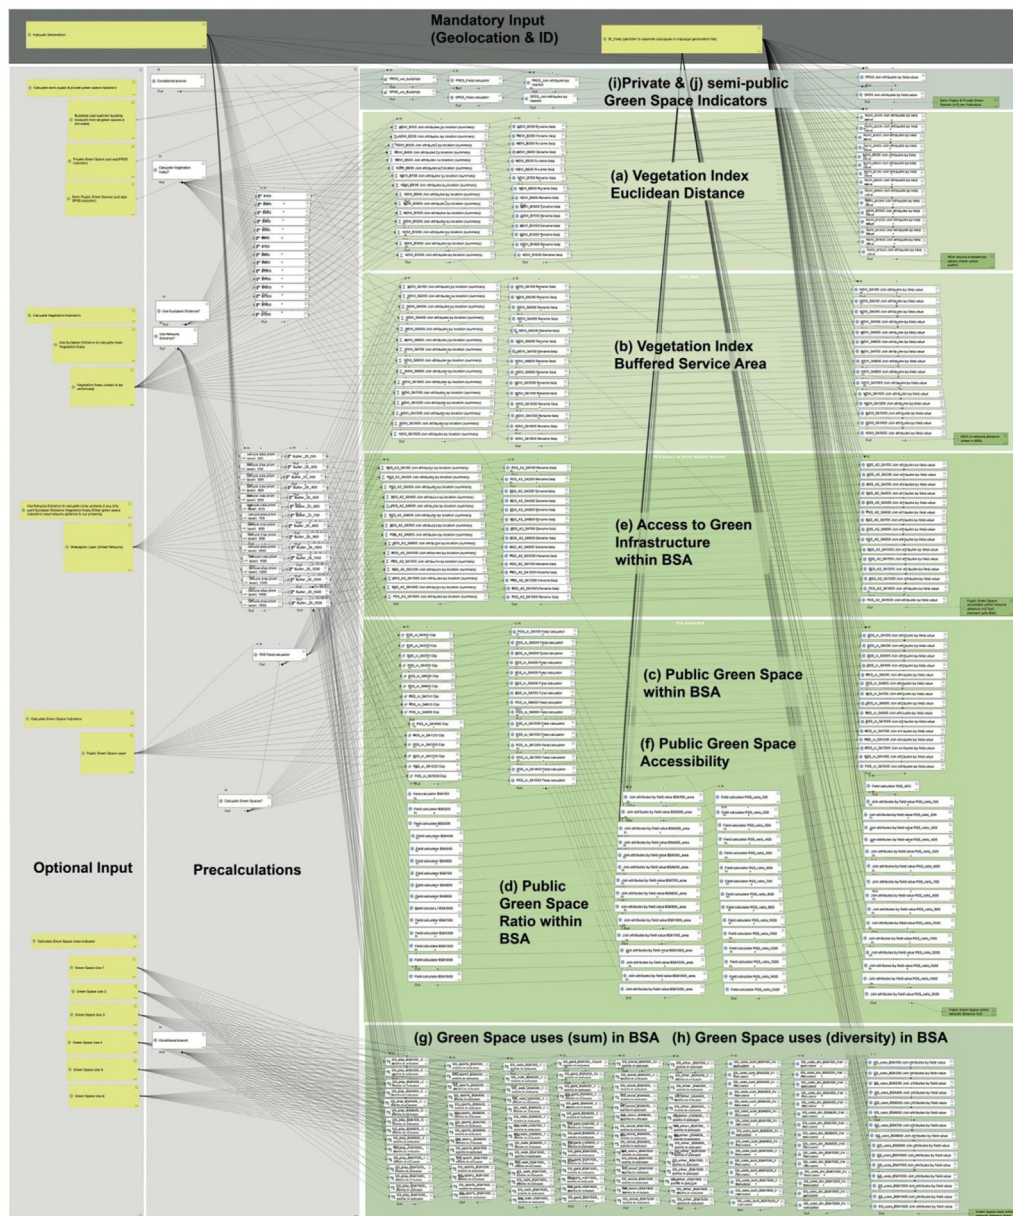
Mandatory Input
(Geolocation & ID)

(i)Private & (j) semi-public
Green Space Indicators

(a) Vegetation Index
Euclidean Distance

(b) Vegetation Index
Buffered Service Area

(e) Access to Green
Infrastructure
within BSA

(c) Public Green Space
within BSA

(f) Public Green Space
Accessibility

Optional Input

Precalculations

(d) Public
Green Space
Ratio within
BSA

(g) Green Space uses (sum) in BSA (h) Green Space uses (diversity) in BSA